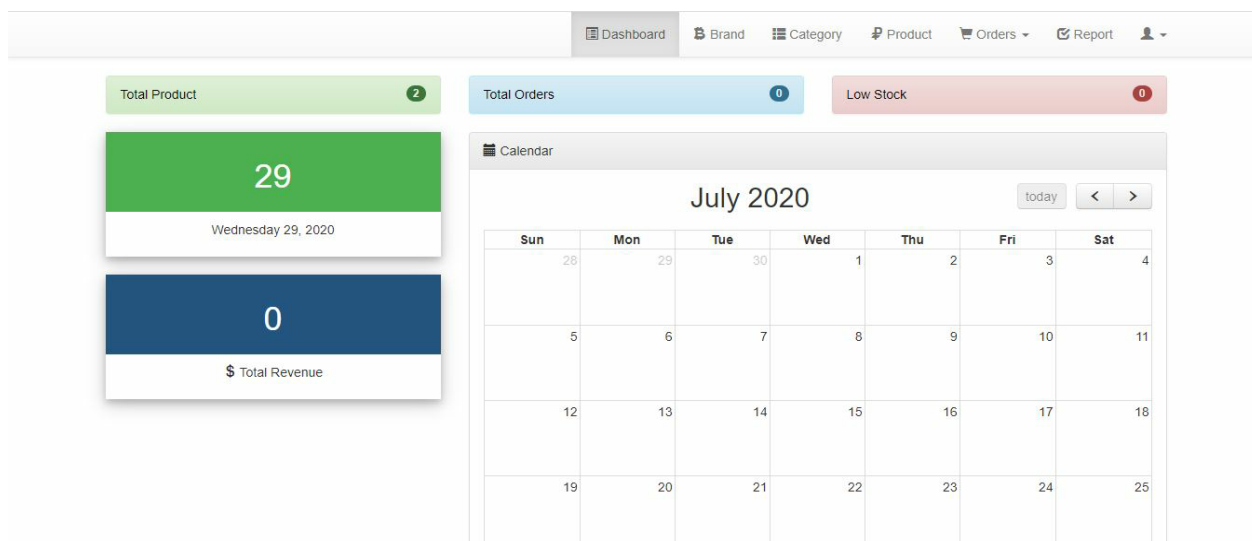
Dashboard Brand Category Product Orders Report

Total Product 2

Total Orders 0

Low Stock 0

29

Wednesday 29, 2020

0

$ Total Revenue

Calendar

July 2020

today < >

| Sun | Mon | Tue | Wed | Thu | Fri | Sat |
|---|---|---|---|---|---|---|
| 28 | 29 | 30 | 1 | 2 | 3 | 4 |
| 5 | 6 | 7 | 8 | 9 | 10 | 11 |
| 12 | 13 | 14 | 15 | 16 | 17 | 18 |
| 19 | 20 | 21 | 22 | 23 | 24 | 25 |